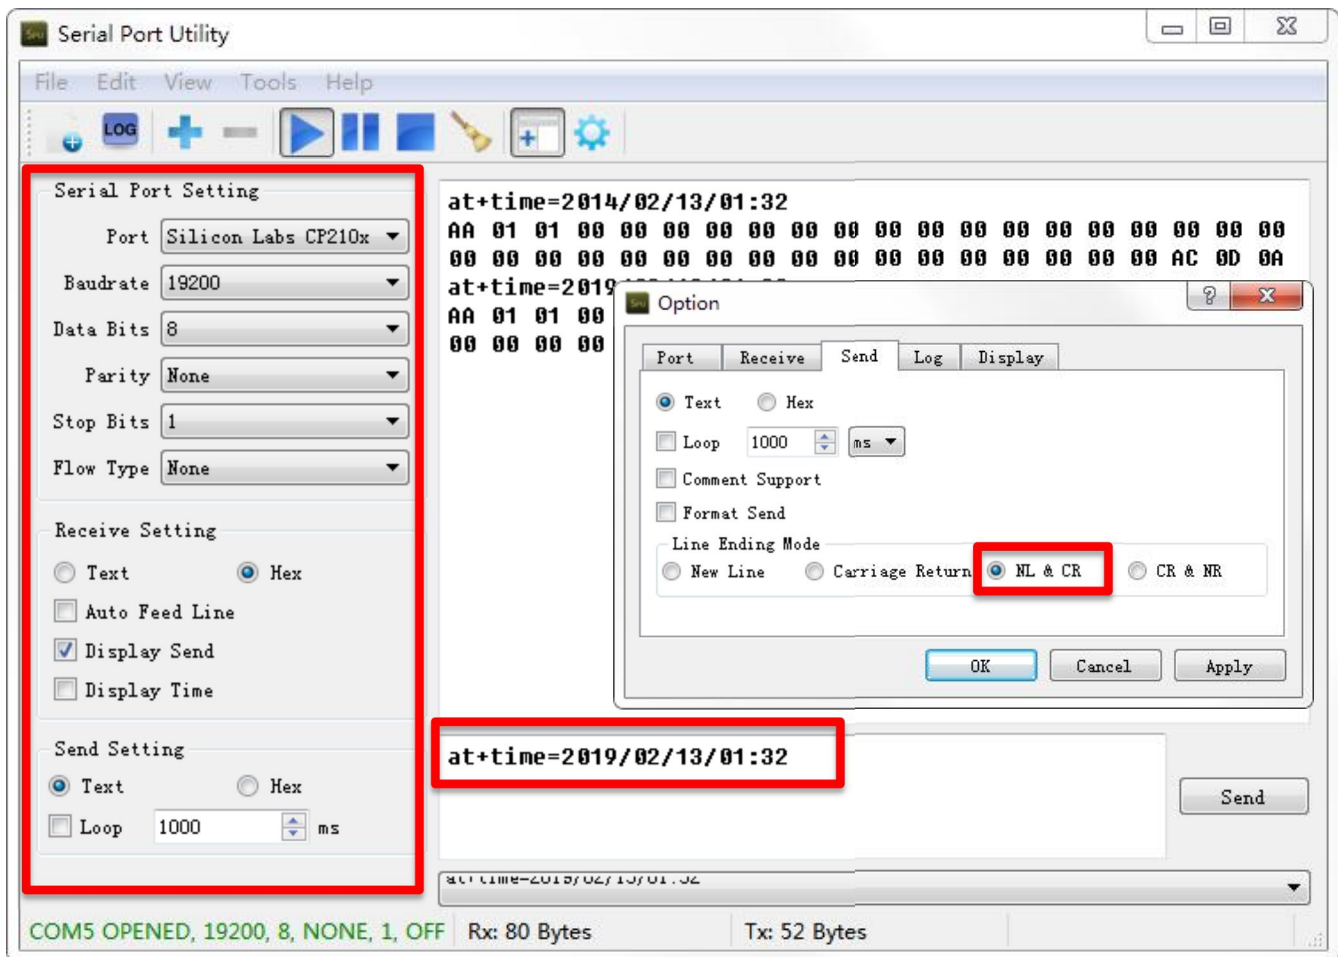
Serial Port Utility

File Edit View Tools Help

LOG

Serial Port Setting

Port Silicon Labs CP210x

Baudrate 19200

Data Bits 8

Parity None

Stop Bits 1

Flow Type None

Receive Setting

Text Hex

Auto Feed Line

Display Send

Display Time

Send Setting

Text Hex

Loop 1000 ms

at+time=2014/02/13/01:32
AA 01 01 00 00 00 00 00 00 00 00 00 00 00 00 00 00 00 00 00
00 00 00 00 00 00 00 00 00 00 00 00 00 00 00 00 00 AC 0D 0A
at+time=2019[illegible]
AA 01 01 00
00 00 00 00

Option

Port Receive Send Log Display

Text Hex

Loop 1000 ms

Comment Support

Format Send

Line Ending Mode

New Line Carriage Return NL & CR CR & NR

OK Cancel Apply

at+time=2019/02/13/01:32

Send

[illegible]

COM5 OPENED, 19200, 8, NONE, 1, OFF Rx: 80 Bytes Tx: 52 Bytes